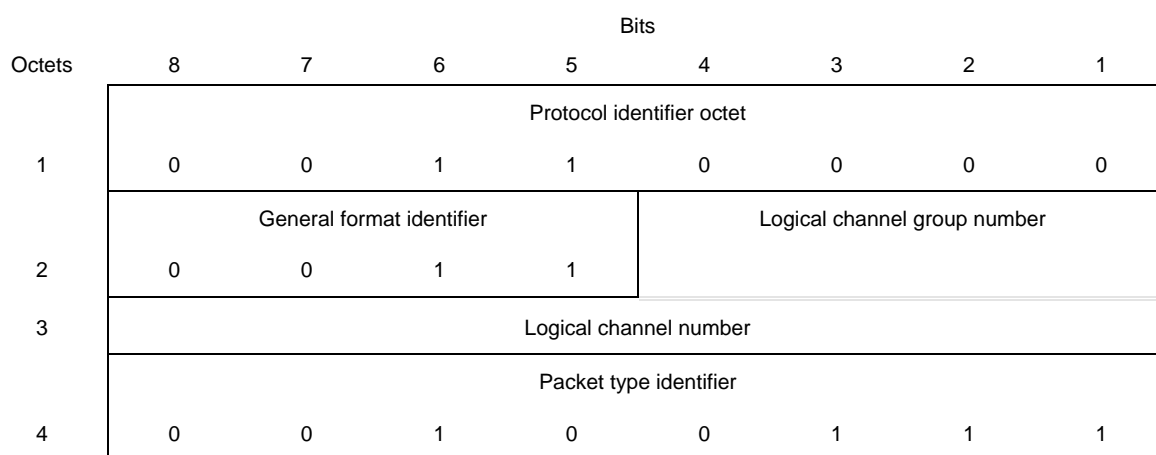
| Octets | Bits 8 | 7 | 6 | 5 | 4 | 3 | 2 | 1 |
|---|---|---|---|---|---|---|---|---|
| | Protocol identifier octet | | | | | | | |
| 1 | 0 | 0 | 1 | 1 | 0 | 0 | 0 | 0 |
| | General format identifier | | | | Logical channel group number | | | |
| 2 | 0 | 0 | 1 | 1 | | | | |
| 3 | Logical channel number | | | | | | | |
| | Packet type identifier | | | | | | | |
| 4 | 0 | 0 | 1 | 0 | 0 | 1 | 1 | 1 |